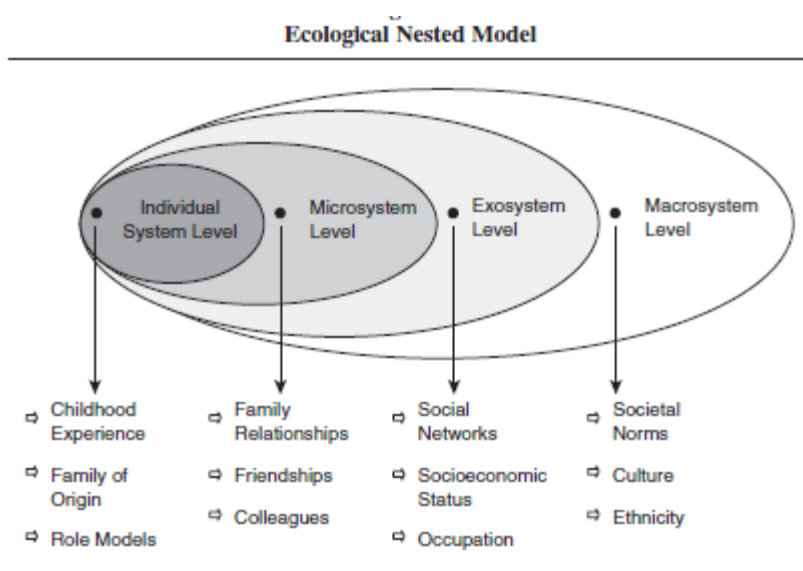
Ecological Nested Model

Individual System Level

Microsystem Level

Exosystem Level

Macrosystem Level

⇨ Childhood Experience
⇨ Family of Origin
⇨ Role Models

⇨ Family Relationships
⇨ Friendships
⇨ Colleagues

⇨ Social Networks
⇨ Socioeconomic Status
⇨ Occupation

⇨ Societal Norms
⇨ Culture
⇨ Ethnicity